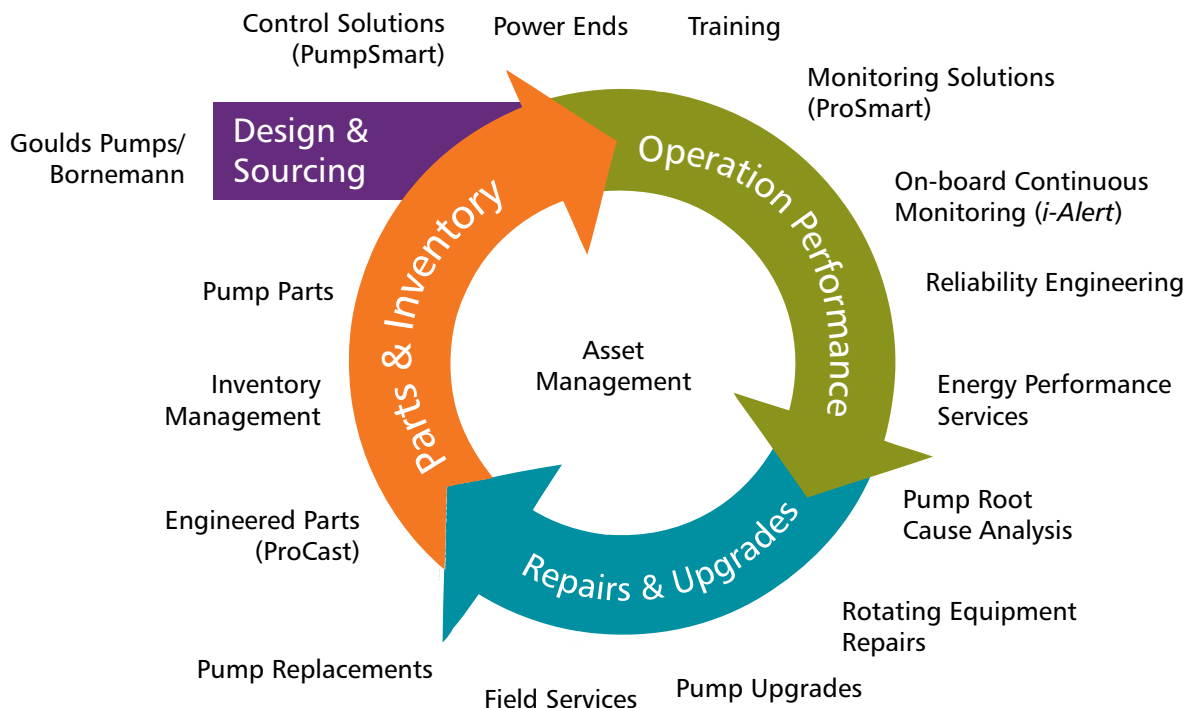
Control Solutions (PumpSmart)

Power Ends

Training

Monitoring Solutions (ProSmart)

Goulds Pumps/ Bornemann

Design & Sourcing

Operation Performance

On-board Continuous Monitoring (*i-Alert*)

Reliability Engineering

Pump Parts

Parts & Inventory

Asset Management

Inventory Management

Energy Performance Services

Pump Root Cause Analysis

Engineered Parts (ProCast)

Repairs & Upgrades

Rotating Equipment Repairs

Pump Replacements

Field Services

Pump Upgrades